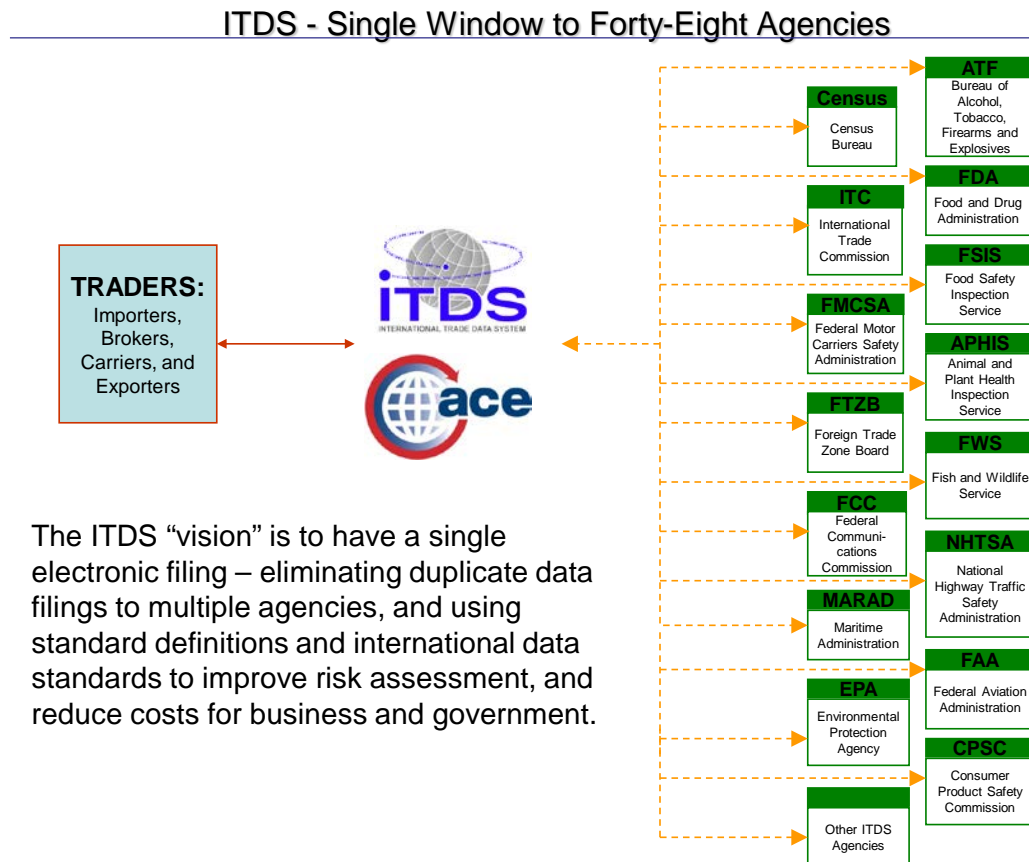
ITDS - Single Window to Forty-Eight Agencies

TRADERS:
Importers, Brokers, Carriers, and Exporters

iTDS
INTERNATIONAL TRADE DATA SYSTEM

ace

The ITDS “vision” is to have a single electronic filing – eliminating duplicate data filings to multiple agencies, and using standard definitions and international data standards to improve risk assessment, and reduce costs for business and government.

Census
Census Bureau

ITC
International Trade Commission

FMCSA
Federal Motor Carriers Safety Administration

FTZB
Foreign Trade Zone Board

FCC
Federal Communi-cations Commission

MARAD
Maritime Administration

EPA
Environmental Protection Agency

Other ITDS Agencies

ATF
Bureau of Alcohol, Tobacco, Firearms and Explosives

FDA
Food and Drug Administration

FSIS
Food Safety Inspection Service

APHIS
Animal and Plant Health Inspection Service

FWS
Fish and Wildlife Service

NHTSA
National Highway Traffic Safety Administration

FAA
Federal Aviation Administration

CPSC
Consumer Product Safety Commission